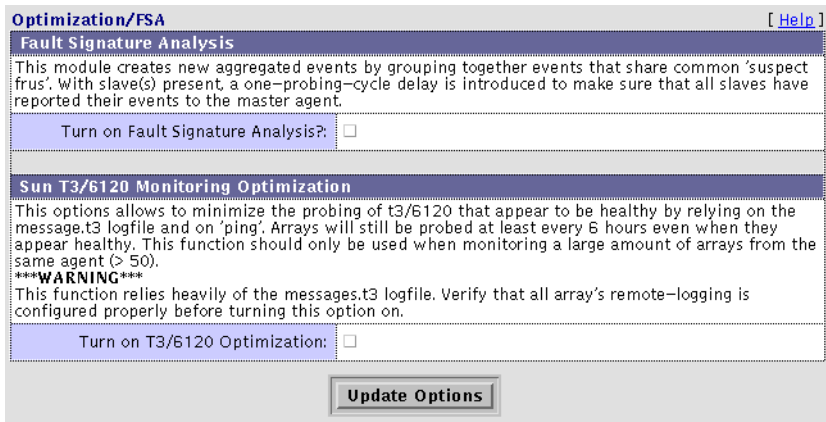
Optimization/FSA [ Help ]

Fault Signature Analysis

This module creates new aggregated events by grouping together events that share common 'suspect frus'. With slave(s) present, a one-probing-cycle delay is introduced to make sure that all slaves have reported their events to the master agent.

Turn on Fault Signature Analysis?: ☐

Sun T3/6120 Monitoring Optimization

This options allows to minimize the probing of t3/6120 that appear to be healthy by relying on the message.t3 logfile and on 'ping'. Arrays will still be probed at least every 6 hours even when they appear healthy. This function should only be used when monitoring a large amount of arrays from the same agent (> 50).
***WARNING***
This function relies heavily of the messages.t3 logfile. Verify that all array's remote-logging is configured properly before turning this option on.

Turn on T3/6120 Optimization: ☐

Update Options